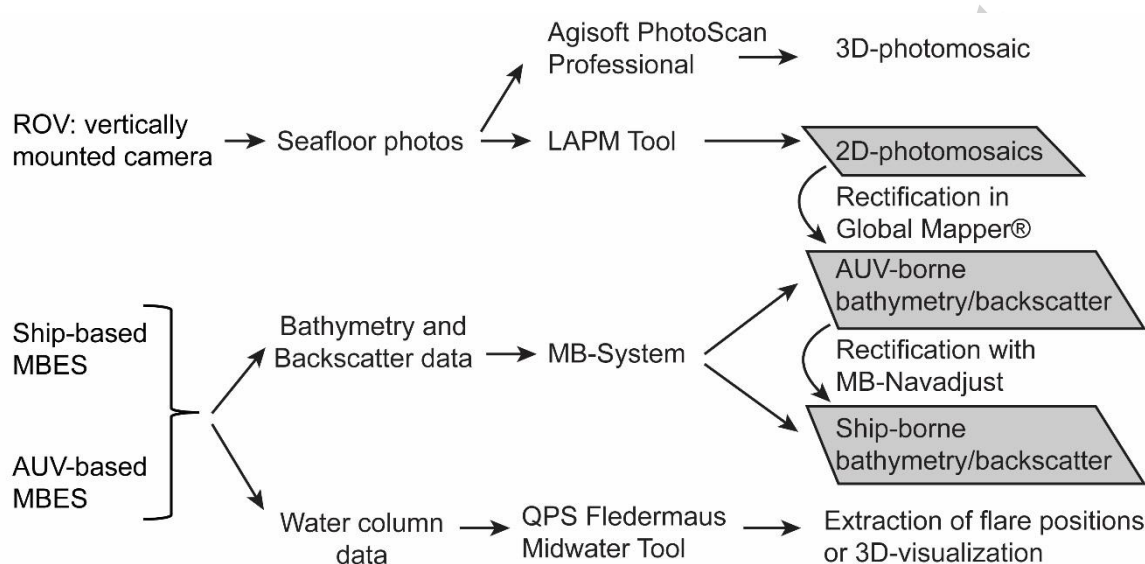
Agisoft PhotoScan Professional

3D-photomosaic

ROV: vertically mounted camera

Seafloor photos

LAPM Tool

2D-photomosaics

Rectification in Global Mapper®

AUV-borne bathymetry/backscatter

Ship-based MBES

Bathymetry and Backscatter data

MB-System

Rectification with MB-Navadjust

Ship-borne bathymetry/backscatter

AUV-based MBES

Water column data

QPS Fledermaus Midwater Tool

Extraction of flare positions or 3D-visualization